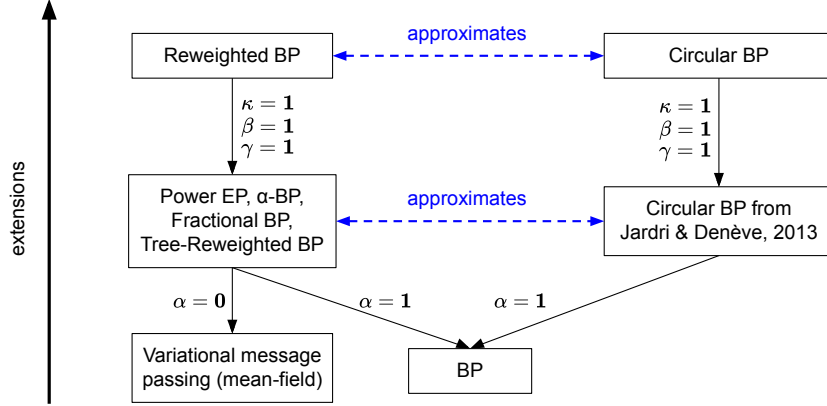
extensions

Reweighted BP

approximates

Circular BP

$\kappa = \mathbf{1}$
$\beta = \mathbf{1}$
$\gamma = \mathbf{1}$

$\kappa = \mathbf{1}$
$\beta = \mathbf{1}$
$\gamma = \mathbf{1}$

Power EP, α-BP, Fractional BP, Tree-Reweighted BP

approximates

Circular BP from Jardri & Denève, 2013

$\alpha = \mathbf{0}$

$\alpha = \mathbf{1}$

$\alpha = \mathbf{1}$

Variational message passing (mean-field)

BP